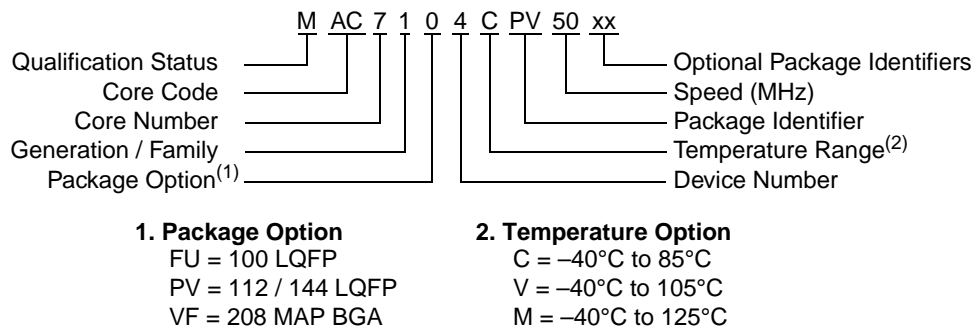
M AC 7 1 0 4 C PV 50 xx

Qualification Status
Core Code
Core Number
Generation / Family
Package Option$^{(1)}$

Optional Package Identifiers
Speed (MHz)
Package Identifier
Temperature Range$^{(2)}$
Device Number

**1. Package Option**
FU = 100 LQFP
PV = 112 / 144 LQFP
VF = 208 MAP BGA

**2. Temperature Option**
C = –40°C to 85°C
V = –40°C to 105°C
M = –40°C to 125°C